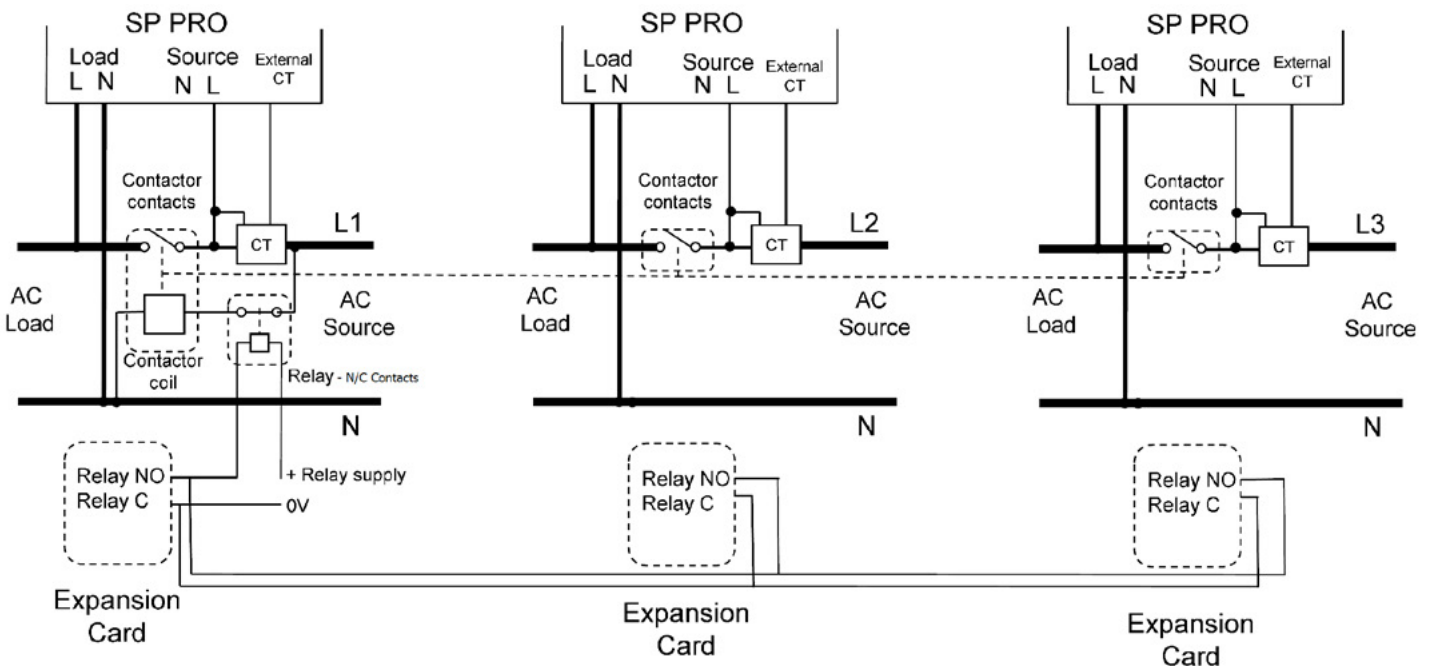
SP PRO
Load
L N
Source
N L
External CT

Contactor contacts
CT
L1
AC Load
AC Source
Contactor coil
Relay - N/C Contacts
N
Relay NO
Relay C
+ Relay supply
0V
Expansion Card

SP PRO
Load
L N
Source
N L
External CT

Contactor contacts
CT
L2
AC Load
AC Source
N
Relay NO
Relay C
Expansion Card

SP PRO
Load
L N
Source
N L
External CT

Contactor contacts
CT
L3
AC Load
AC Source
N
Relay NO
Relay C
Expansion Card